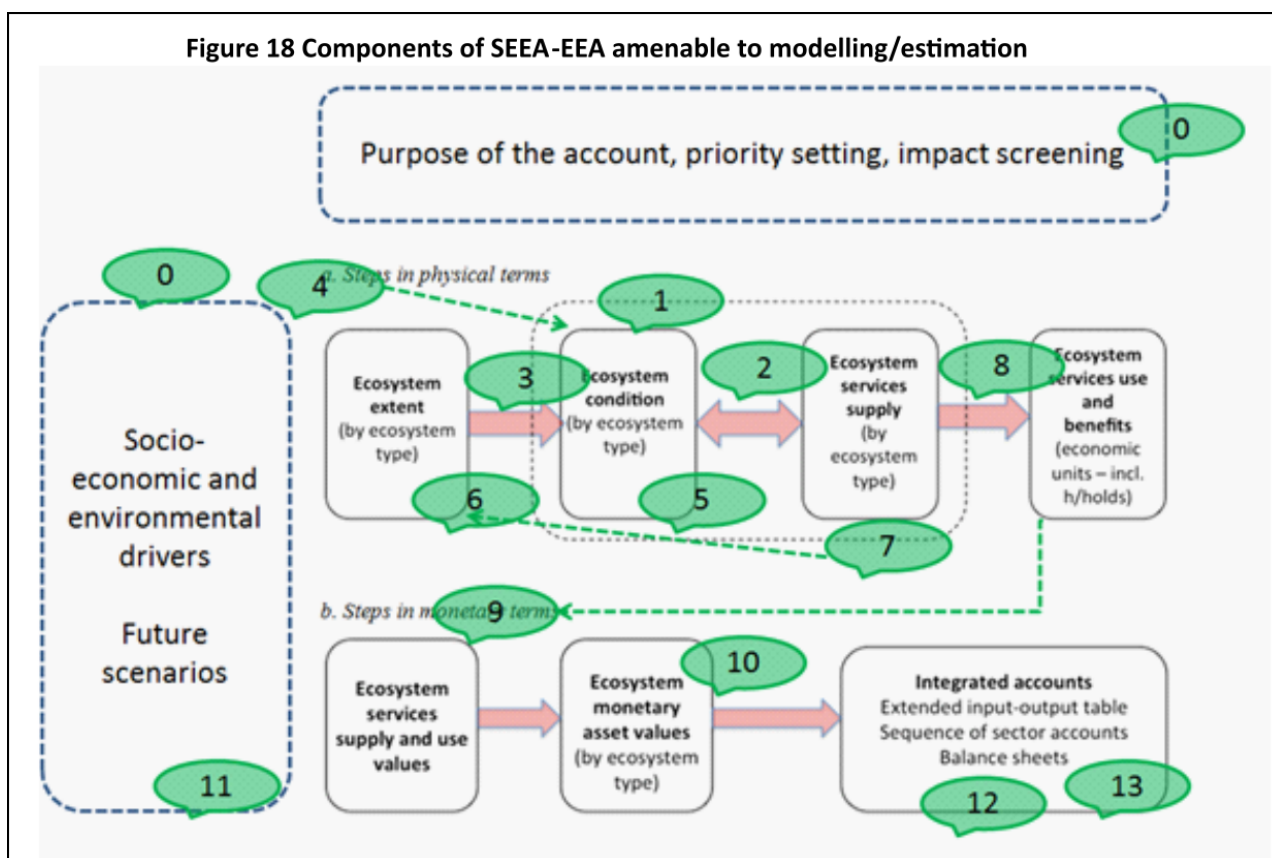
Figure 18 Components of SEEA-EEA amenable to modelling/estimation

Purpose of the account, priority setting, impact screening

0

0

Socio-economic and environmental drivers

Future scenarios

11

4

a. Steps in physical terms

1

Ecosystem extent (by ecosystem type)

3

Ecosystem condition (by ecosystem type)

2

Ecosystem services supply (by ecosystem type)

8

Ecosystem services use and benefits (economic units – incl. h/holds)

6

5

7

b. Steps in monetary terms

9

Ecosystem services supply and use values

Ecosystem monetary asset values (by ecosystem type)

10

Integrated accounts
Extended input-output table
Sequence of sector accounts
Balance sheets

12

13